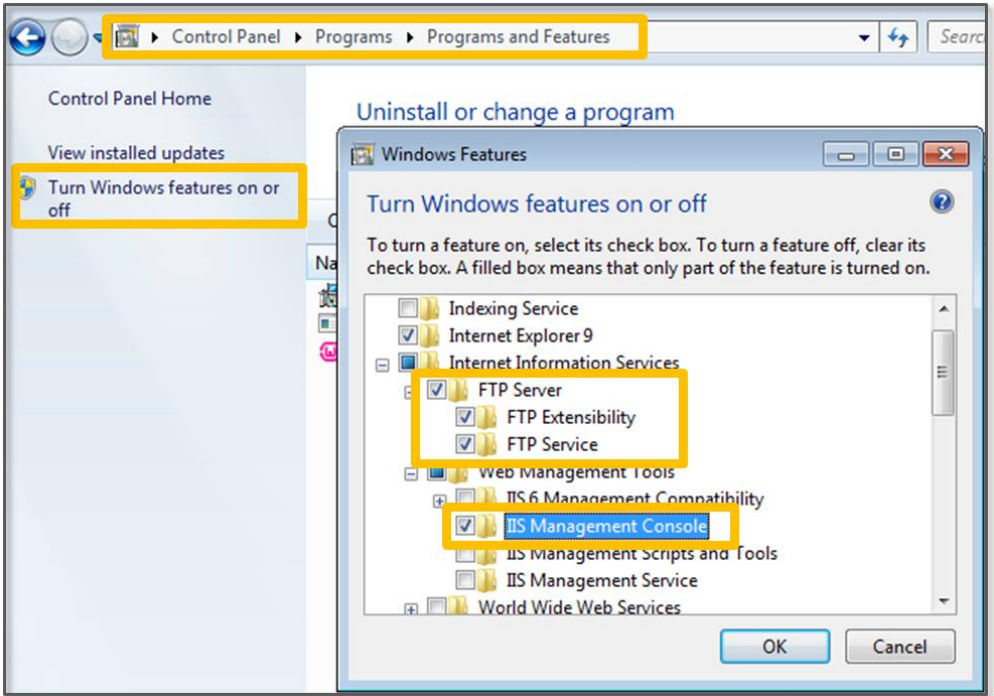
Control Panel ▸ Programs ▸ Programs and Features

Search

Control Panel Home

View installed updates

Turn Windows features on or off

Uninstall or change a program

C

Na

Windows Features

Turn Windows features on or off

To turn a feature on, select its check box. To turn a feature off, clear its check box. A filled box means that only part of the feature is turned on.

Indexing Service
Internet Explorer 9
Internet Information Services
FTP Server
FTP Extensibility
FTP Service
Web Management Tools
IIS 6 Management Compatibility
IIS Management Console
IIS Management Scripts and Tools
IIS Management Service
World Wide Web Services

OK
Cancel